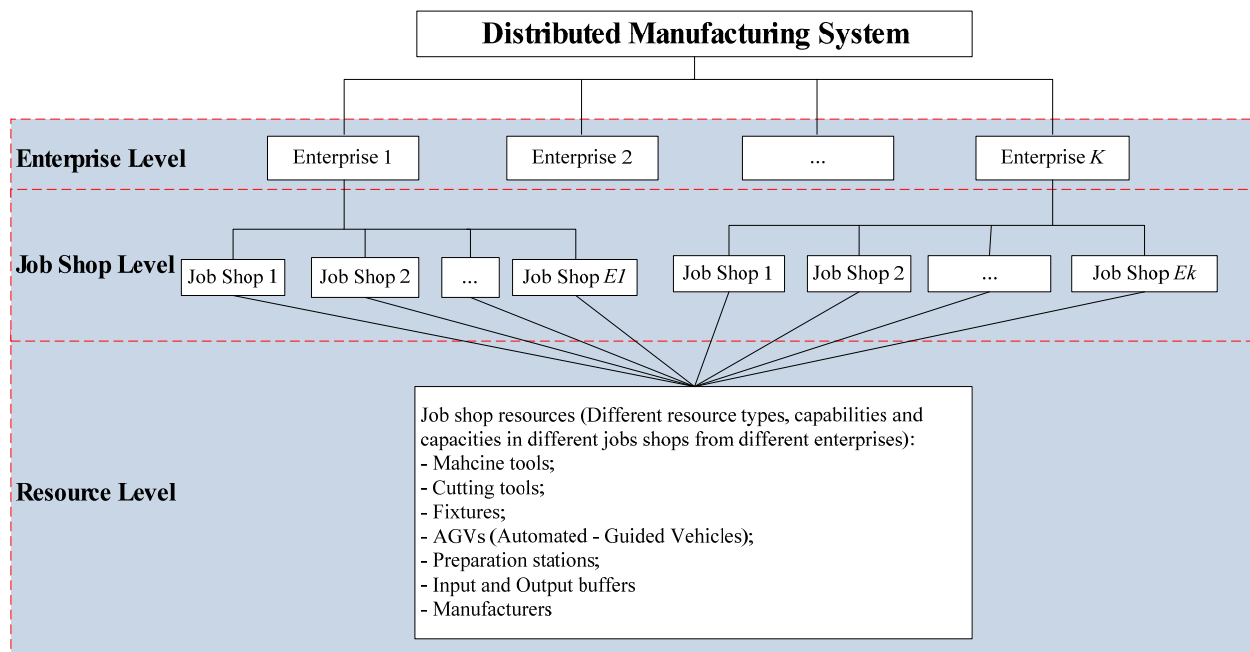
Distributed Manufacturing System

Enterprise Level

Enterprise 1

Enterprise 2

...

Enterprise $K$

Job Shop Level

Job Shop 1

Job Shop 2

...

Job Shop $E1$

Job Shop 1

Job Shop 2

...

Job Shop $Ek$

Resource Level

Job shop resources (Different resource types, capabilities and capacities in different jobs shops from different enterprises):
- Mahcine tools;
- Cutting tools;
- Fixtures;
- AGVs (Automated - Guided Vehicles);
- Preparation stations;
- Input and Output buffers
- Manufacturers